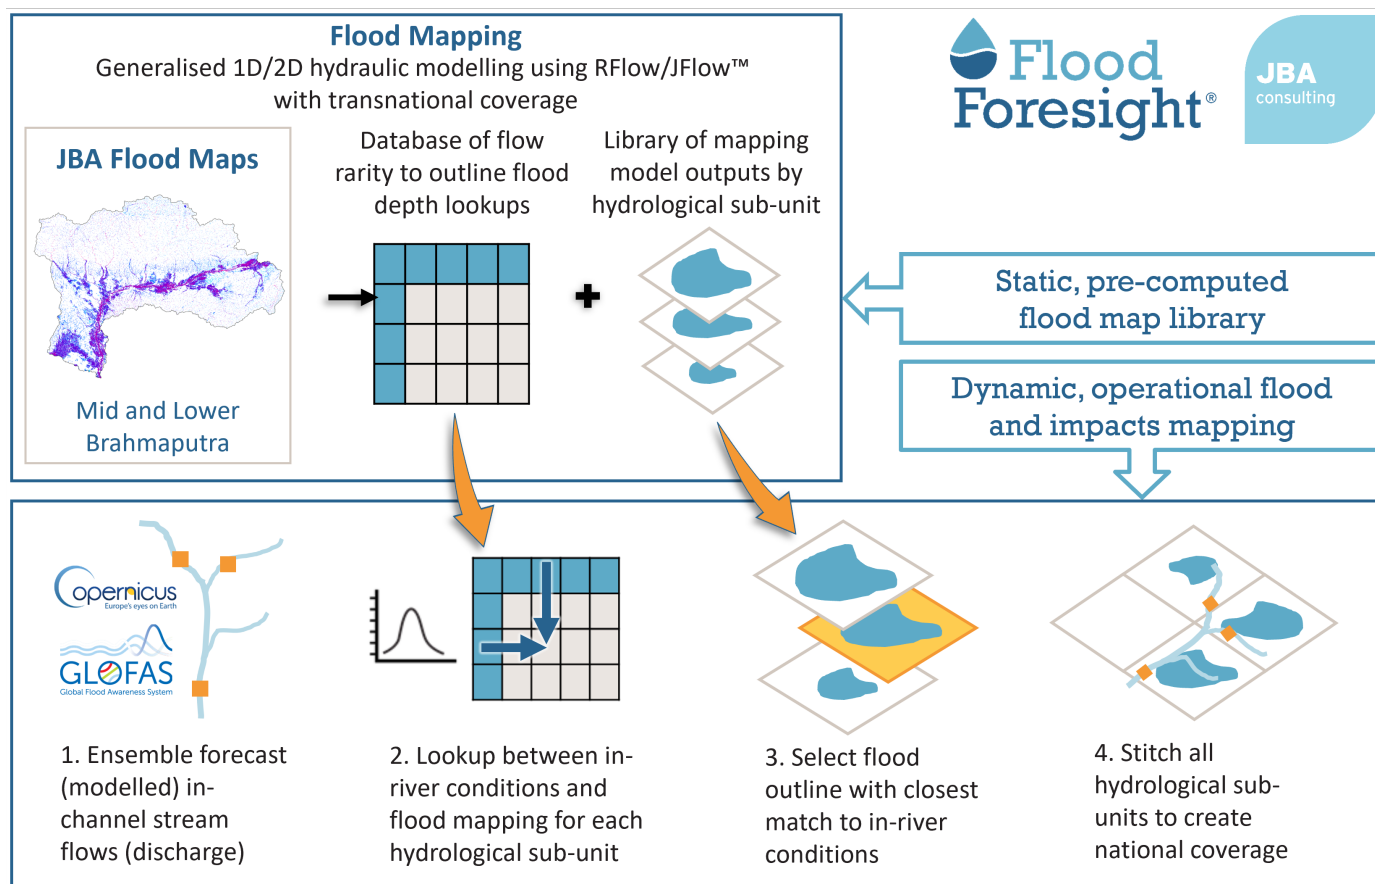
Flood Mapping
Generalised 1D/2D hydraulic modelling using RFlow/JFlow™ with transnational coverage

JBA Flood Maps

Mid and Lower Brahmaputra

Database of flow rarity to outline flood depth lookups

Library of mapping model outputs by hydrological sub-unit

Flood Foresight®

JBA consulting

Static, pre-computed flood map library

Dynamic, operational flood and impacts mapping

copernicus
Europe's eyes on Earth

GLOFAS
Global Flood Awareness System

1. Ensemble forecast (modelled) in-channel stream flows (discharge)

2. Lookup between in-river conditions and flood mapping for each hydrological sub-unit

3. Select flood outline with closest match to in-river conditions

4. Stitch all hydrological sub-units to create national coverage